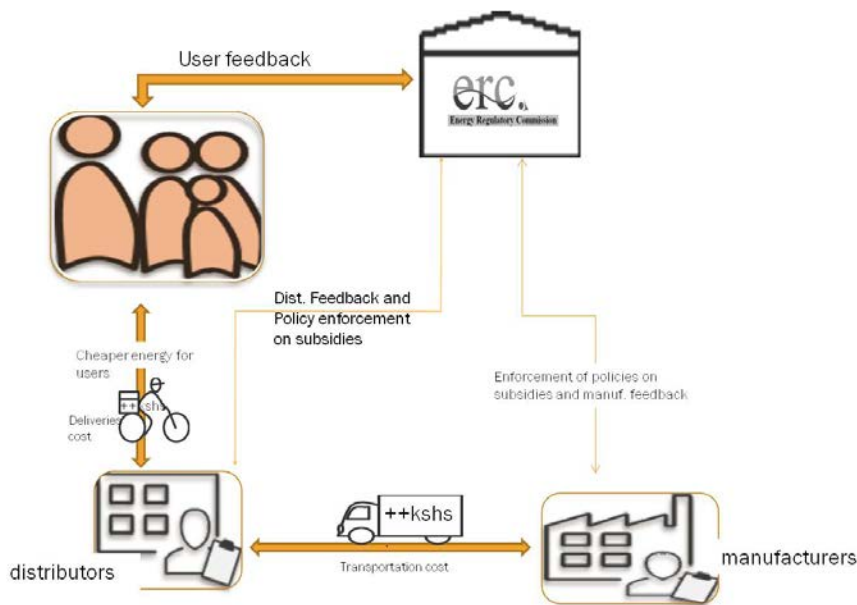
User feedback

erc.

Energy Regulatory Commission

Dist. Feedback and Policy enforcement on subsidies

Cheaper energy for users

++kshs

Deliveries cost

Enforcement of policies on subsidies and manuf. feedback

++kshs

distributors

Transportation cost

manufacturers